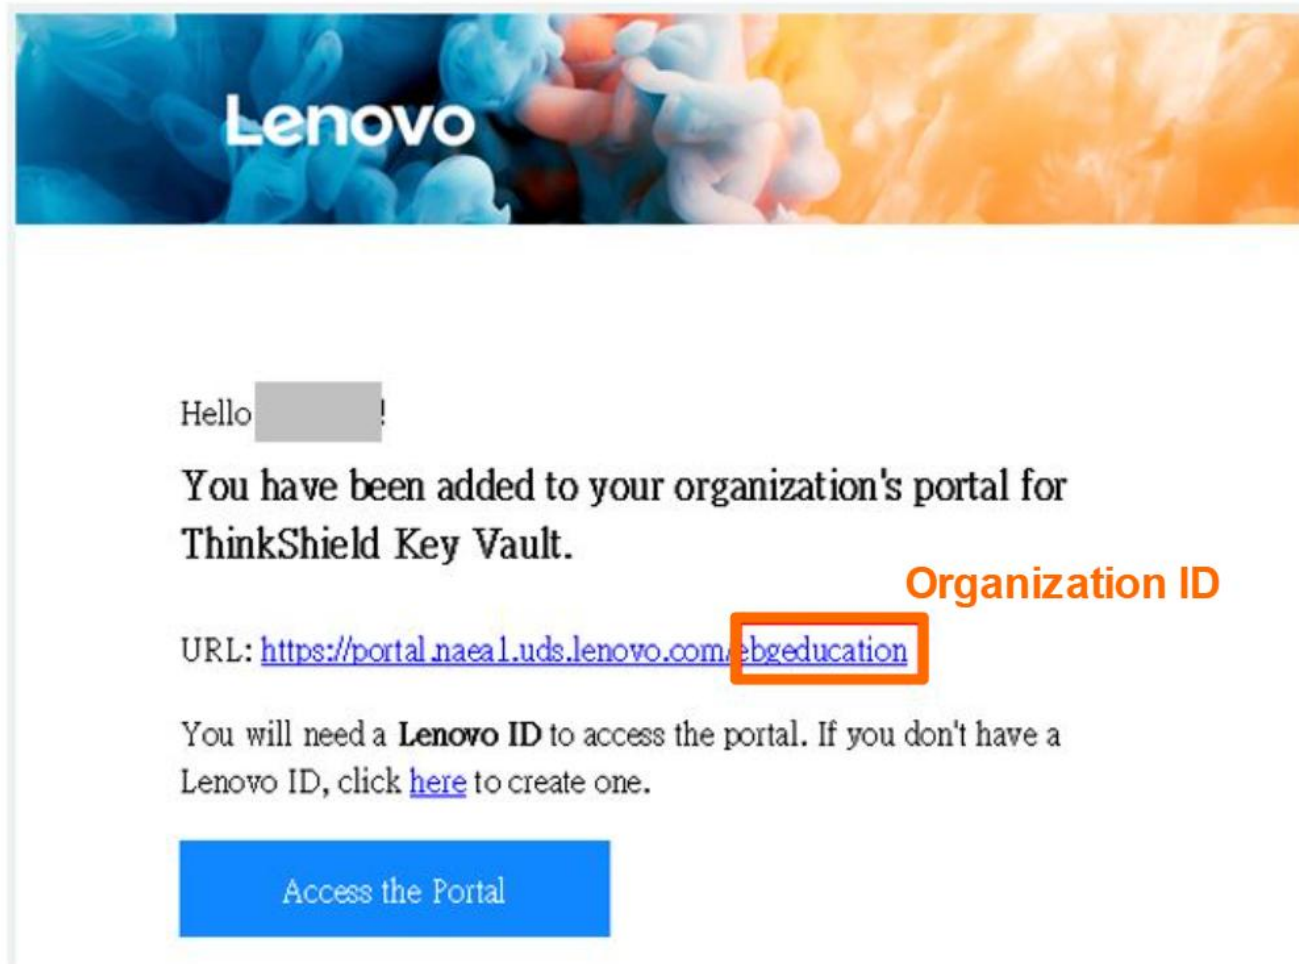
Lenovo

Hello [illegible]!

You have been added to your organization's portal for ThinkShield Key Vault.

Organization ID

URL: https://portal.naea1.uds.lenovo.com/ebgeducation

You will need a **Lenovo ID** to access the portal. If you don't have a Lenovo ID, click here to create one.

Access the Portal